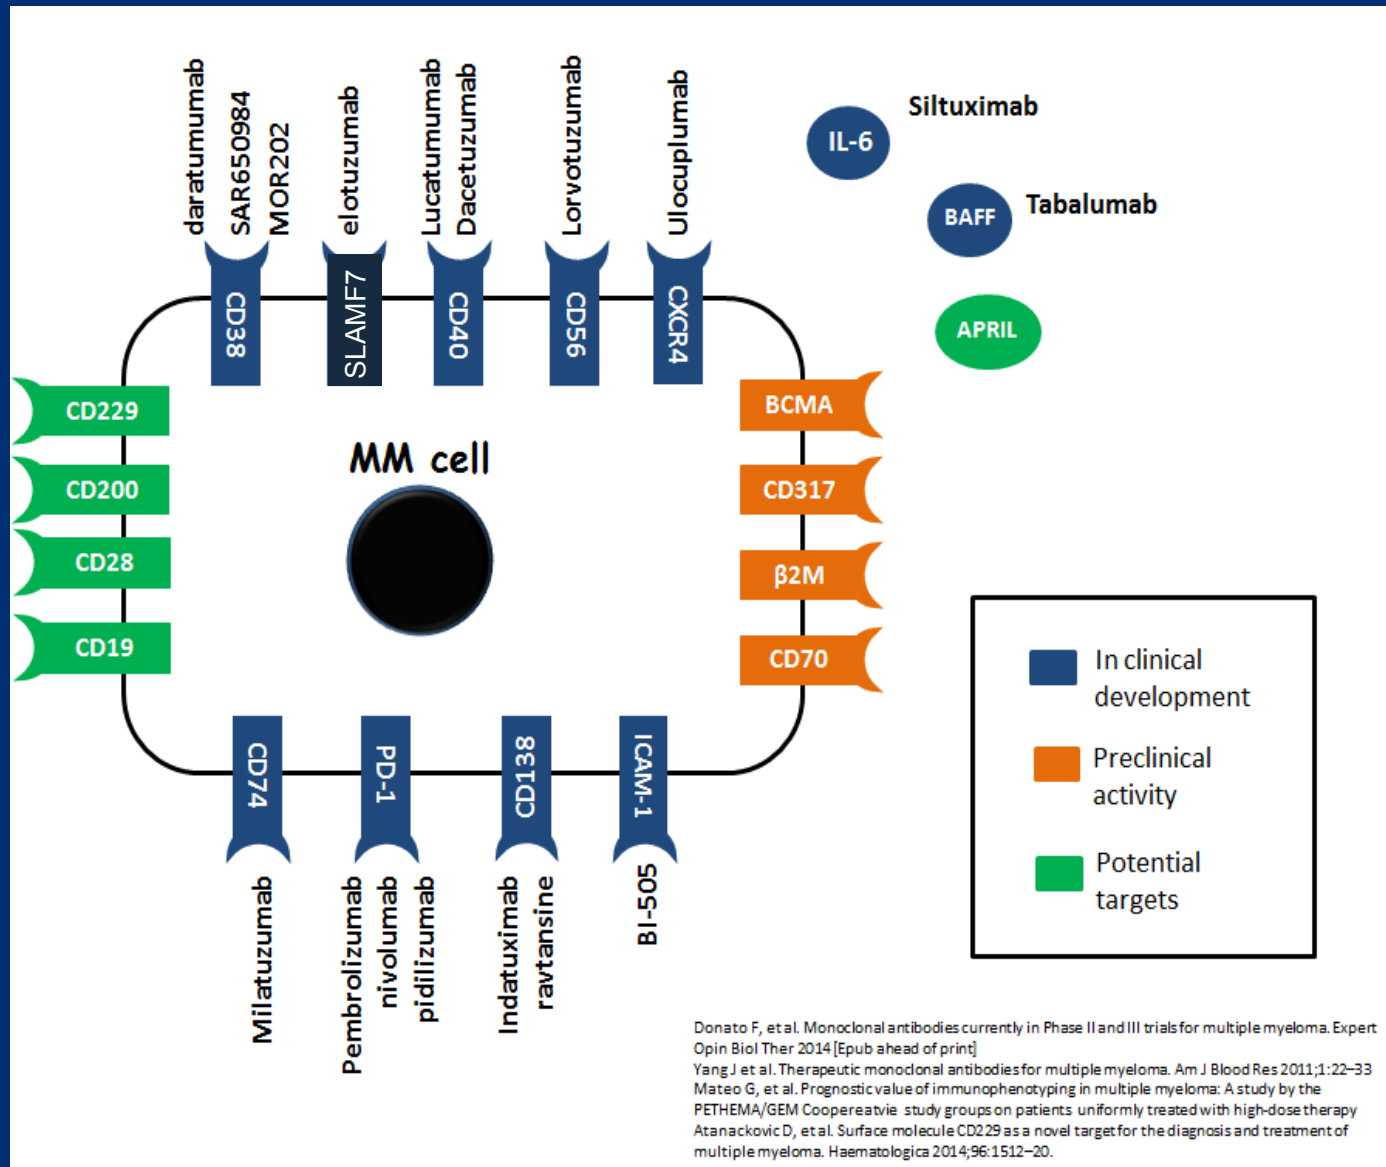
daratumumab
SAR650984
MOR202

elotuzumab

Lucatumumab
Dacetuzumab

Lorvotuzumab

Ulocuplumab

Siltuximab
IL-6

BAFF
Tabalumab

APRIL

CD38
SLAMF7
CD40
CD56
CXCR4

CD229
CD200
CD28
CD19

MM cell

BCMA
CD317
β2M
CD70

CD74
PD-1
CD138
ICAM-1

Milatuzumab

Pembrolizumab
nivolumab
pidilizumab

Indatuximab
ravtansine

BI-505

In clinical development
Preclinical activity
Potential targets

Donato F, et al. Monoclonal antibodies currently in Phase II and III trials for multiple myeloma. Expert Opin Biol Ther 2014 [Epub ahead of print]
Yang J et al. Therapeutic monoclonal antibodies for multiple myeloma. Am J Blood Res 2011;1:22–33
Mateo G, et al. Prognostic value of immunophenotyping in multiple myeloma: A study by the PETHEMA/GEM Coopereatvie study groups on patients uniformly treated with high-dose therapy
Atanackovic D, et al. Surface molecule CD229 as a novel target for the diagnosis and treatment of multiple myeloma. Haematologica 2014;96:1512–20.